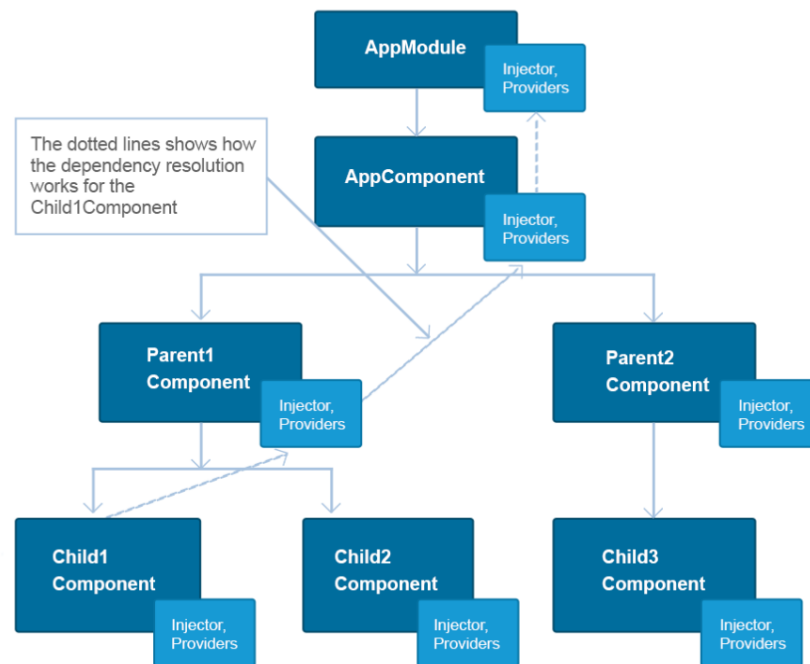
AppModule

Injector, Providers

The dotted lines shows how the dependency resolution works for the Child1Component

AppComponent

Injector, Providers

Parent1 Component

Injector, Providers

Parent2 Component

Injector, Providers

Child1 Component

Injector, Providers

Child2 Component

Injector, Providers

Child3 Component

Injector, Providers